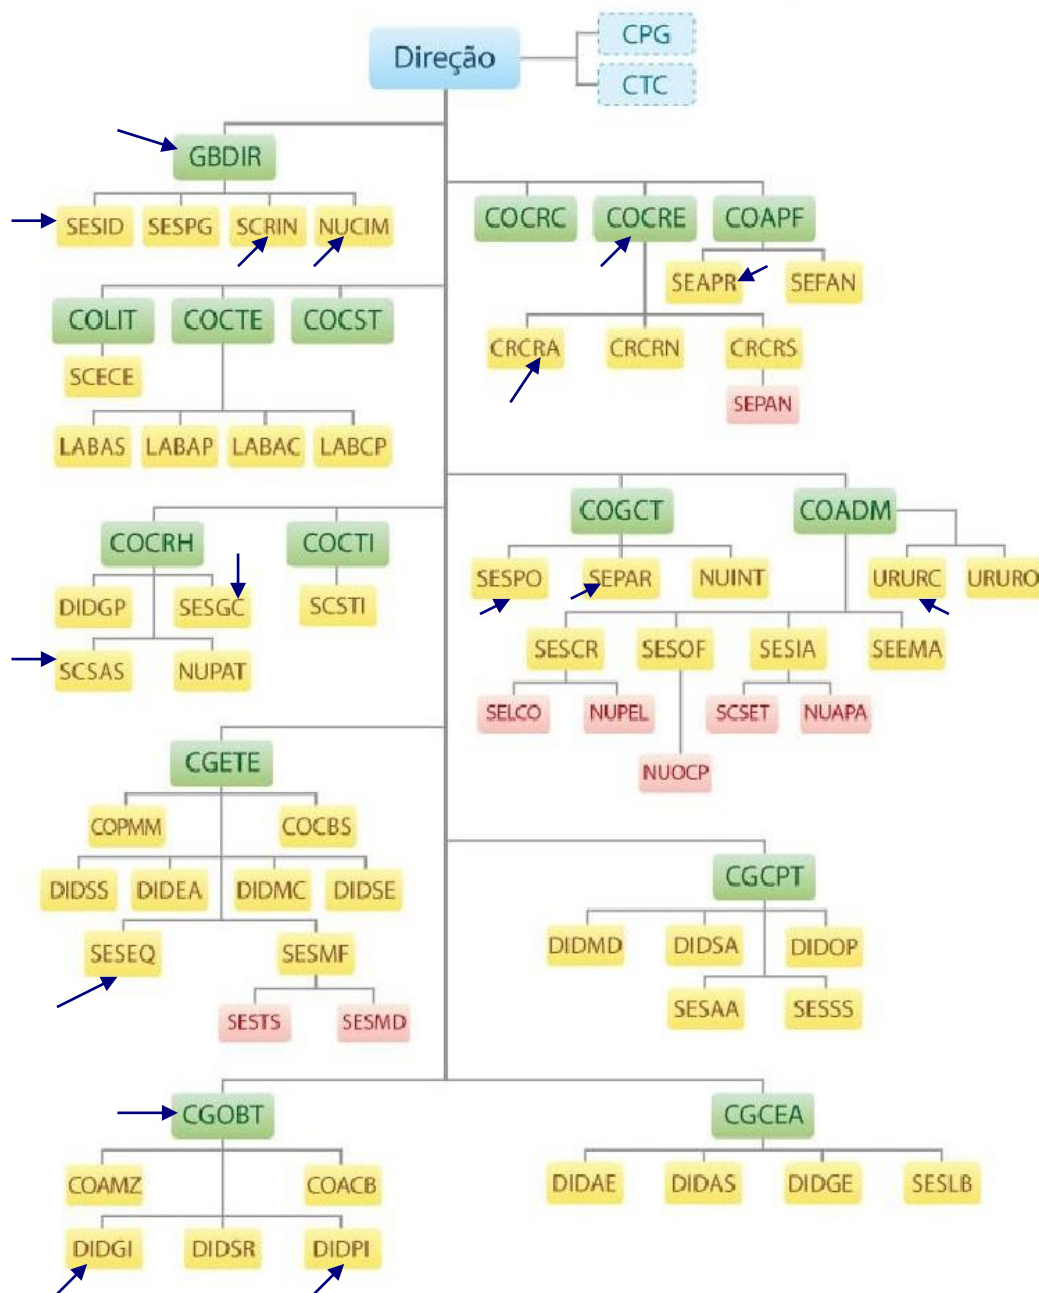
Direção
CPG
CTC

GBDIR
SESID SESPG SCRIN NUCIM

COCRC COCRE COAPF
SEAPR SEFAN
CRCRA CRCRN CRCRS
SEPAN

COLIT COCTE COCST
SCECE
LABAS LABAP LABAC LABCP

COGCT COADM
SESPO SEPAR NUINT URURC URURO
SESCR SESOF SESIA SEEMA
SELCO NUPEL SCSET NUAPA
NUOCP

COCRH COCTI
DIDGP SESGC SCSTI
SCSAS NUPAT

CGETE
COPMM COCBS
DIDSS DIDEA DIDMC DIDSE
SESEQ SESMF
SESTS SESMD

CGCPT
DIDMD DIDSA DIDOP
SESAA SESSS

CGOBT
COAMZ COACB
DIDGI DIDSR DIDPI

CGCEA
DIDAE DIDAS DIDGE SESLB